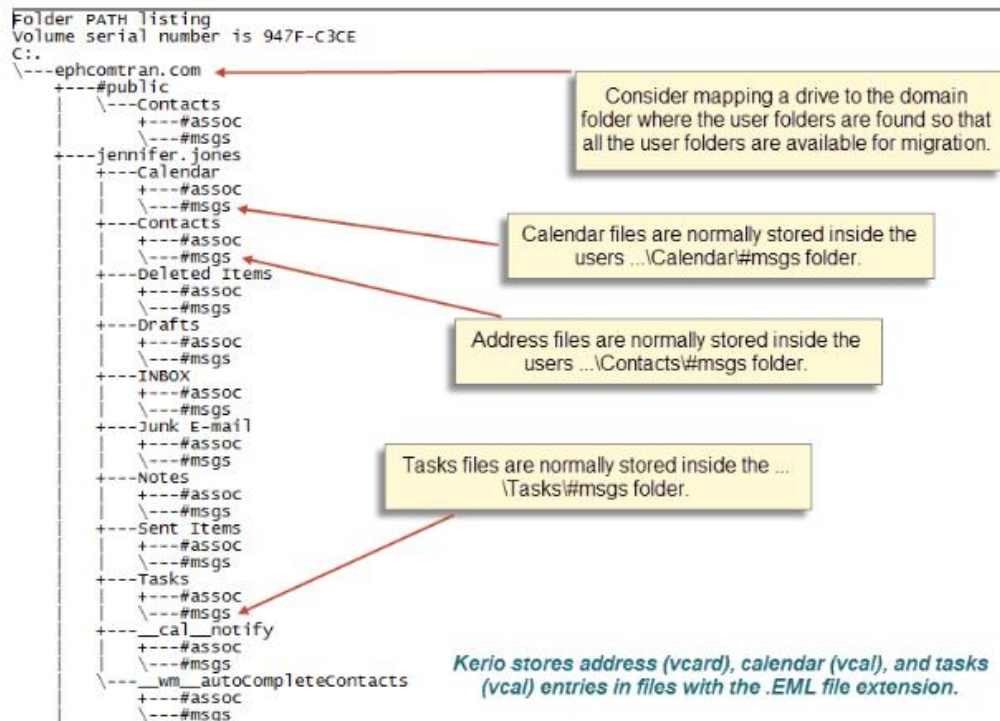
Folder PATH listing
Volume serial number is 947F-C3CE
C:.
\---ephcomtran.com
    +---#public
    |   \---Contacts
    |       +---#assoc
    |       \---#msgs
    +---jennifer.jones
    |   +---Calendar
    |   |   +---#assoc
    |   |   \---#msgs
    |   +---Contacts
    |   |   +---#assoc
    |   |   \---#msgs
    |   +---Deleted Items
    |   |   +---#assoc
    |   |   \---#msgs
    |   +---Drafts
    |   |   +---#assoc
    |   |   \---#msgs
    |   +---INBOX
    |   |   +---#assoc
    |   |   \---#msgs
    |   +---Junk E-mail
    |   |   +---#assoc
    |   |   \---#msgs
    |   +---Notes
    |   |   +---#assoc
    |   |   \---#msgs
    |   +---Sent Items
    |   |   +---#assoc
    |   |   \---#msgs
    |   +---Tasks
    |   |   +---#assoc
    |   |   \---#msgs
    |   +---__cal__notify
    |   |   +---#assoc
    |   |   \---#msgs
    |   \---__wm__autoCompleteContacts
    |       +---#assoc
    |       \---#msgs

Consider mapping a drive to the domain folder where the user folders are found so that all the user folders are available for migration.

Calendar files are normally stored inside the users ...\Calendar\#msgs folder.

Address files are normally stored inside the users ...\Contacts\#msgs folder.

Tasks files are normally stored inside the ... \Tasks\#msgs folder.

Kerio stores address (vcard), calendar (vcal), and tasks (vcal) entries in files with the .EML file extension.